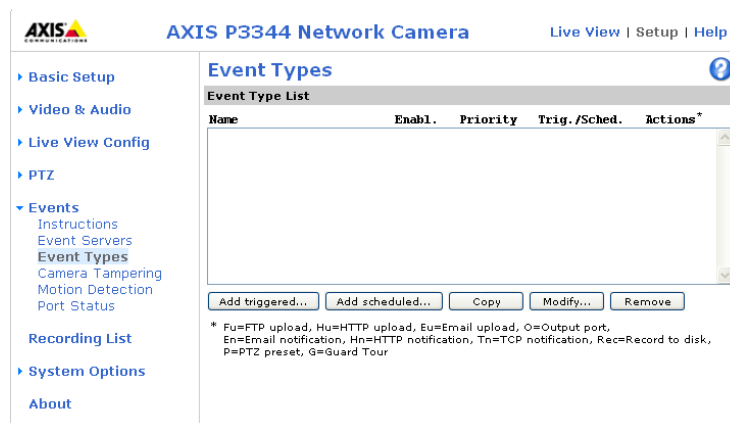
AXIS COMMUNICATIONS

AXIS P3344 Network Camera

Live View | Setup | Help

▸ Basic Setup

▸ Video & Audio

▸ Live View Config

▸ PTZ

▾ Events
Instructions
Event Servers
Event Types
Camera Tampering
Motion Detection
Port Status

Recording List

▸ System Options

About

Event Types

?

Event Type List

| Name | Enabl. | Priority | Trig./Sched. | Actions* |
|---|---|---|---|---|

Add triggered... | Add scheduled... | Copy | Modify... | Remove

* Fu=FTP upload, Hu=HTTP upload, Eu=Email upload, O=Output port, En=Email notification, Hn=HTTP notification, Tn=TCP notification, Rec=Record to disk, P=PTZ preset, G=Guard Tour